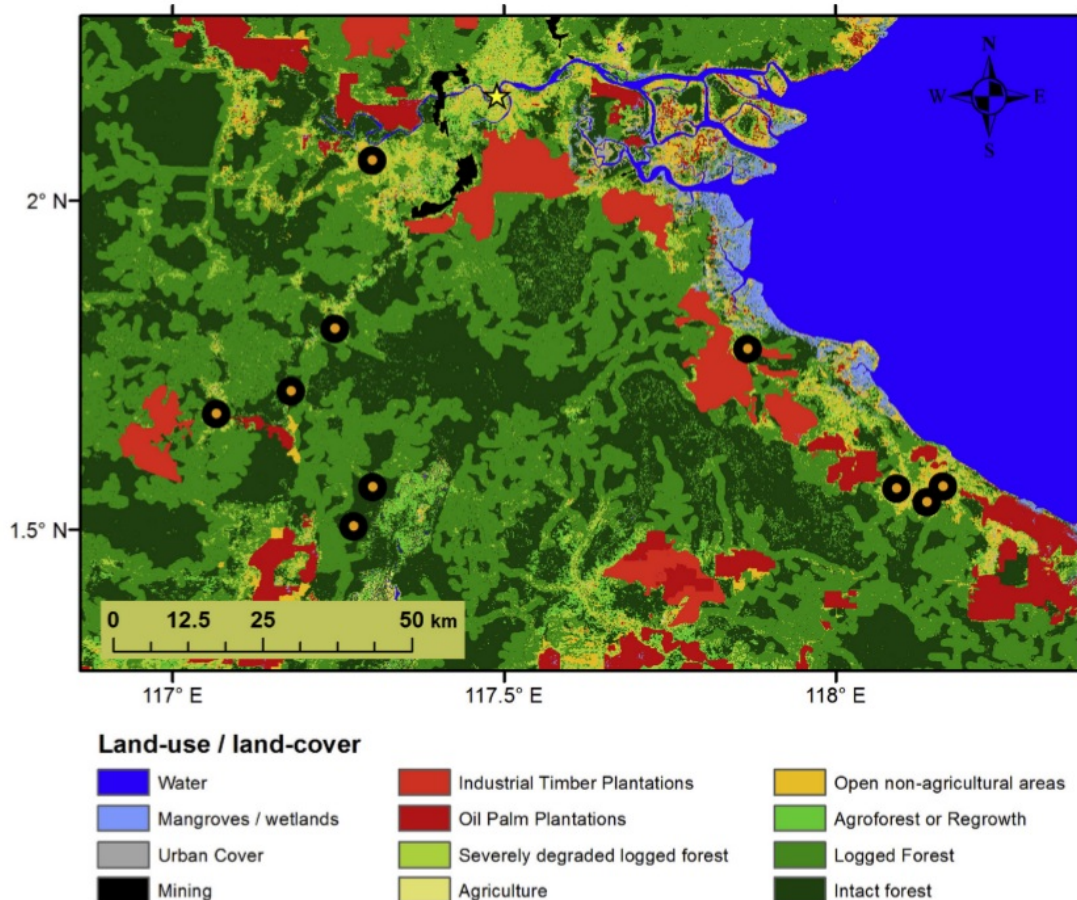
N
W
E
S

2° N

1.5° N

0 12.5 25 50 km

117° E
117.5° E
118° E

Land-use / land-cover

Water
Mangroves / wetlands
Urban Cover
Mining

Industrial Timber Plantations
Oil Palm Plantations
Severely degraded logged forest
Agriculture

Open non-agricultural areas
Agroforest or Regrowth
Logged Forest
Intact forest